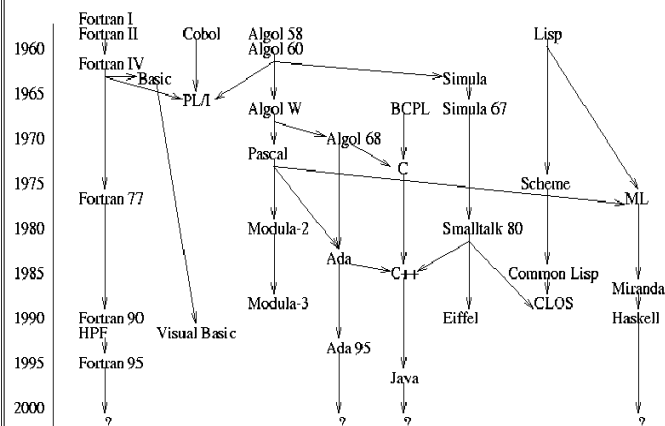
1960
1965
1970
1975
1980
1985
1990
1995
2000

Fortran I
Fortran II
Fortran IV
Basic
Fortran 77
Fortran 90
HPF
Fortran 95
?

Cobol
PL/I
Visual Basic

Algol 58
Algol 60
Algol W
Pascal
Modula-2
Modula-3

Algol 68
Ada
Ada 95
?

BCPL
C
C++
Java
?

Simula
Simula 67
Smalltalk 80
Eiffel

Lisp
Scheme
Common Lisp
CLOS

ML
Miranda
Haskell
?